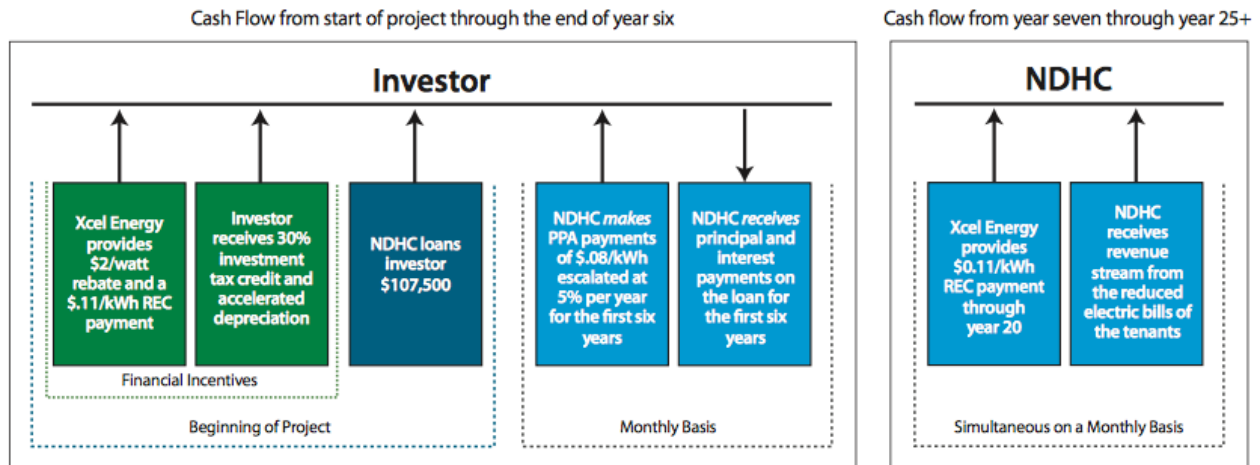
Cash Flow from start of project through the end of year six

Investor

Xcel Energy provides \$2/watt rebate and a \$.11/kWh REC payment

Investor receives 30% investment tax credit and accelerated depreciation

Financial Incentives

NDHC loans investor \$107,500

Beginning of Project

NDHC *makes* PPA payments of \$.08/kWh escalated at 5% per year for the first six years

NDHC *receives* principal and interest payments on the loan for the first six years

Monthly Basis

Cash flow from year seven through year 25+

NDHC

Xcel Energy provides \$0.11/kWh REC payment through year 20

NDHC receives revenue stream from the reduced electric bills of the tenants

Simultaneous on a Monthly Basis